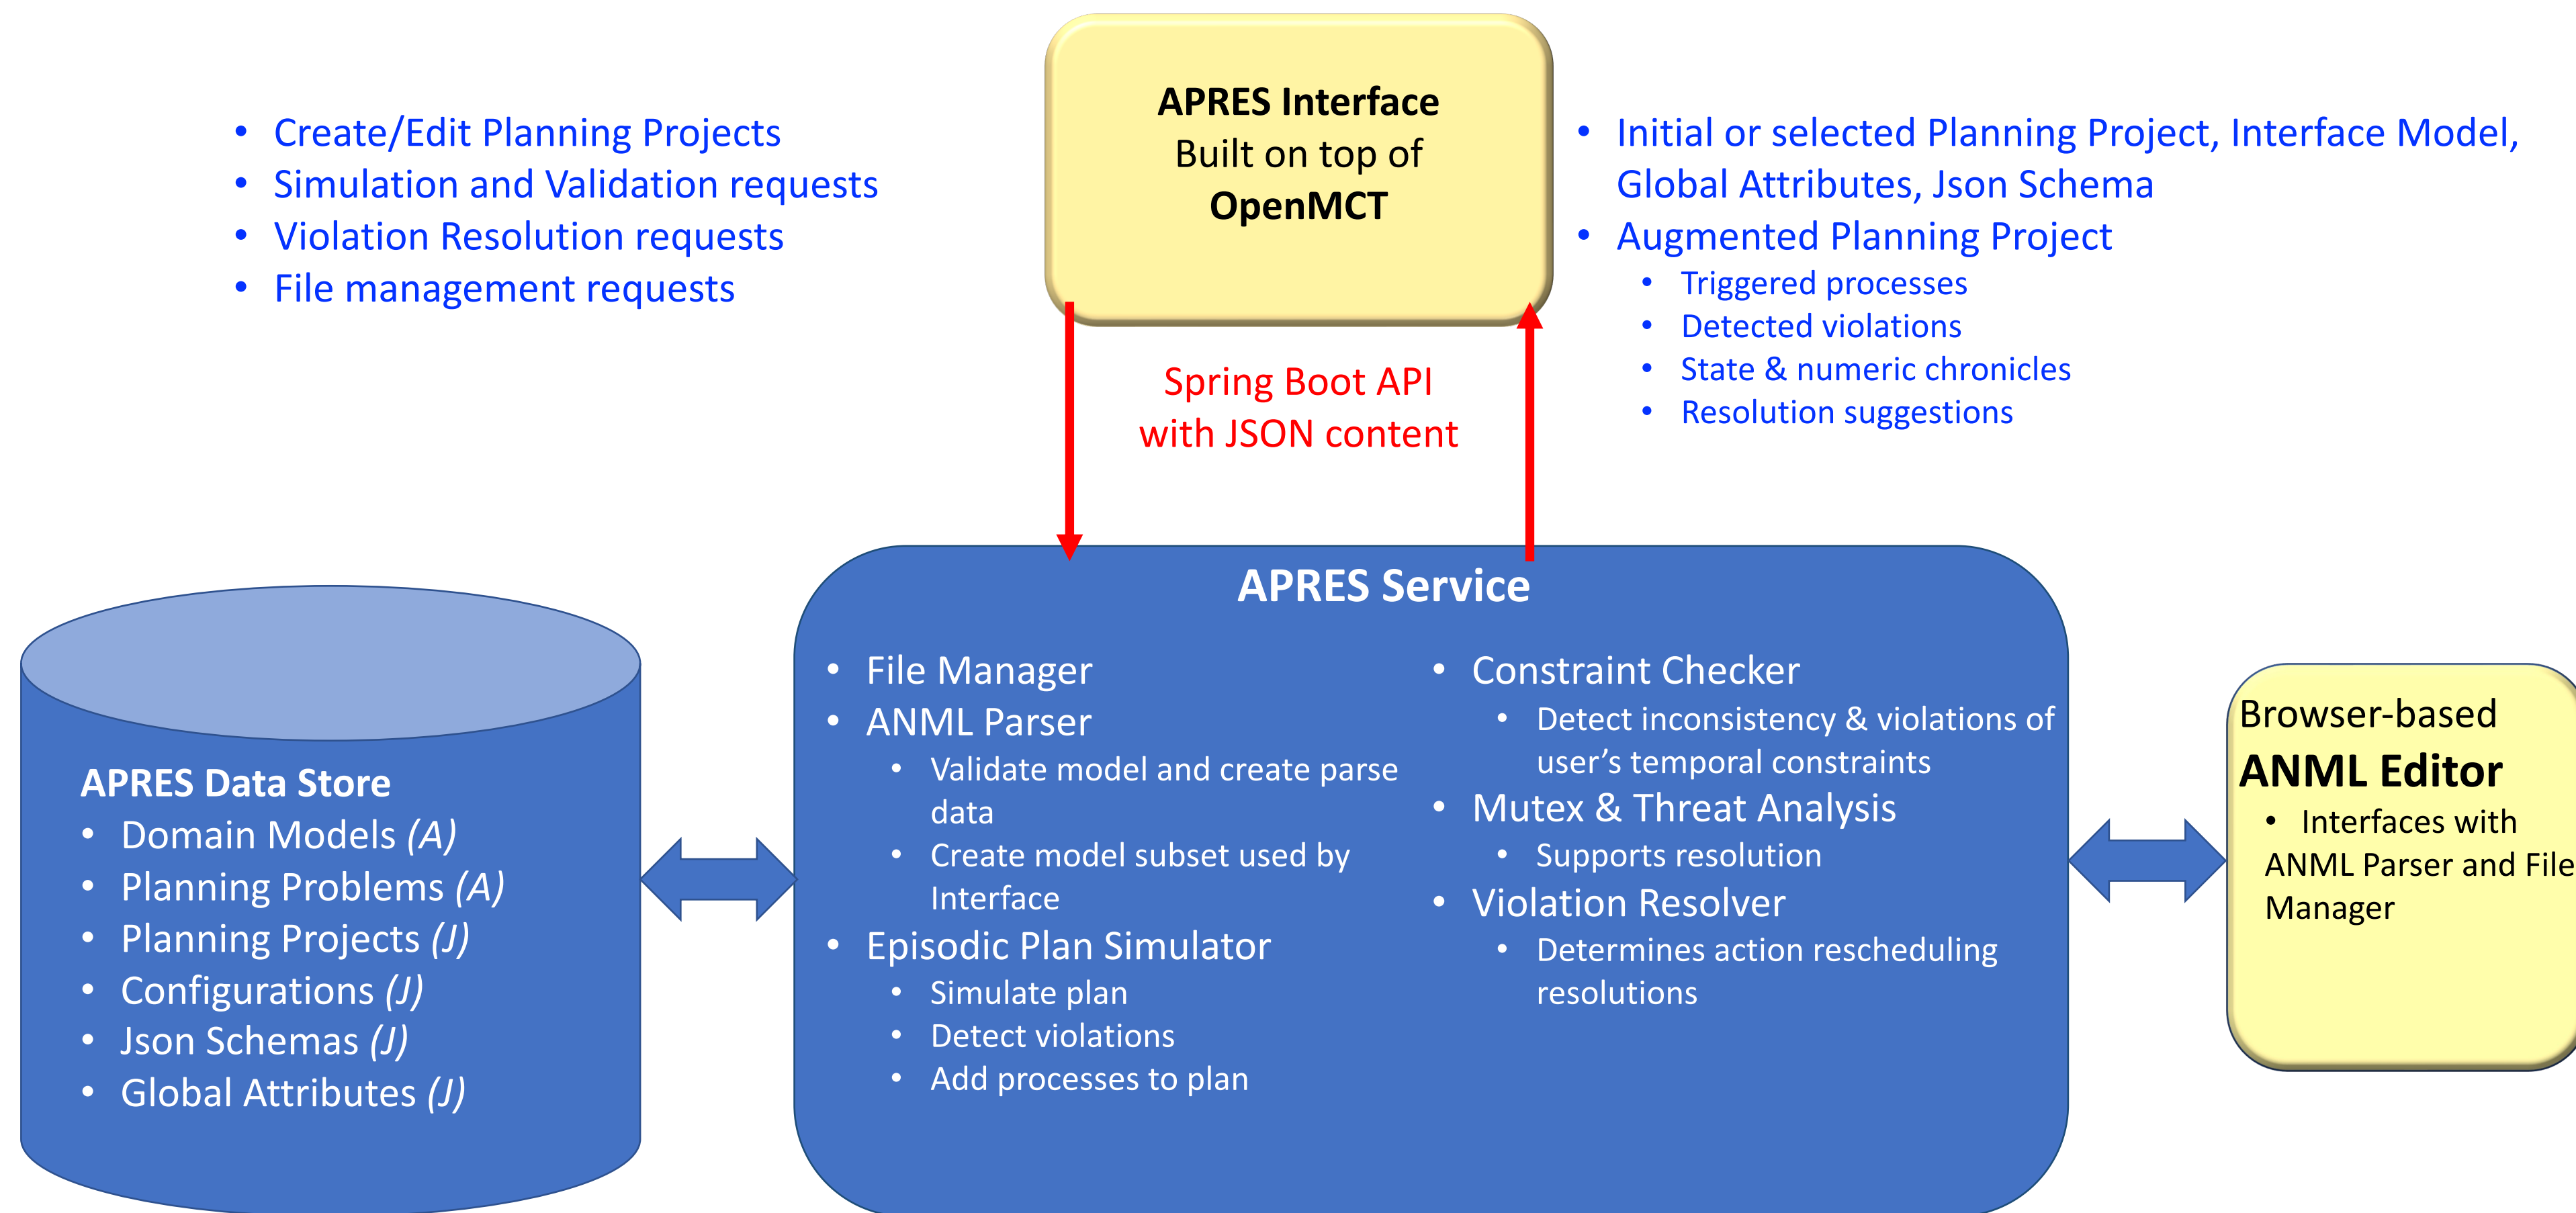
- Create/Edit Planning Projects
- Simulation and Validation requests
- Violation Resolution requests
- File management requests

**APRES Interface**
Built on top of
**OpenMCT**

- Initial or selected Planning Project, Interface Model, Global Attributes, Json Schema
- Augmented Planning Project
  - Triggered processes
  - Detected violations
  - State & numeric chronicles
  - Resolution suggestions

Spring Boot API
with JSON content

**APRES Data Store**
- Domain Models *(A)*
- Planning Problems *(A)*
- Planning Projects *(J)*
- Configurations *(J)*
- Json Schemas *(J)*
- Global Attributes *(J)*

**APRES Service**
- File Manager
- ANML Parser
  - Validate model and create parse data
  - Create model subset used by Interface
- Episodic Plan Simulator
  - Simulate plan
  - Detect violations
  - Add processes to plan
- Constraint Checker
  - Detect inconsistency & violations of user's temporal constraints
- Mutex & Threat Analysis
  - Supports resolution
- Violation Resolver
  - Determines action rescheduling resolutions

Browser-based
**ANML Editor**
- Interfaces with ANML Parser and File Manager